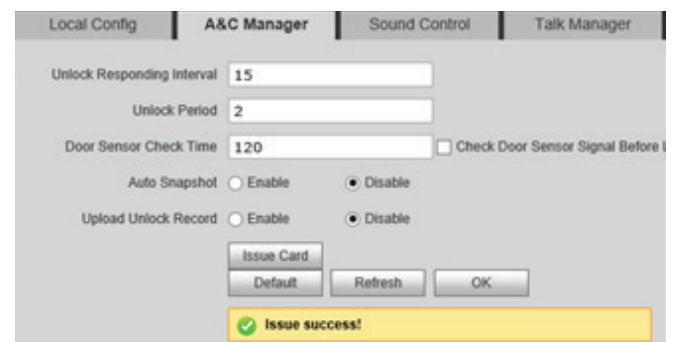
Local Config | A&C Manager | Sound Control | Talk Manager

Unlock Responding Interval 15

Unlock Period 2

Door Sensor Check Time 120 Check Door Sensor Signal Before L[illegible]

Auto Snapshot Enable Disable

Upload Unlock Record Enable Disable

Issue Card

Default Refresh OK

Issue success!